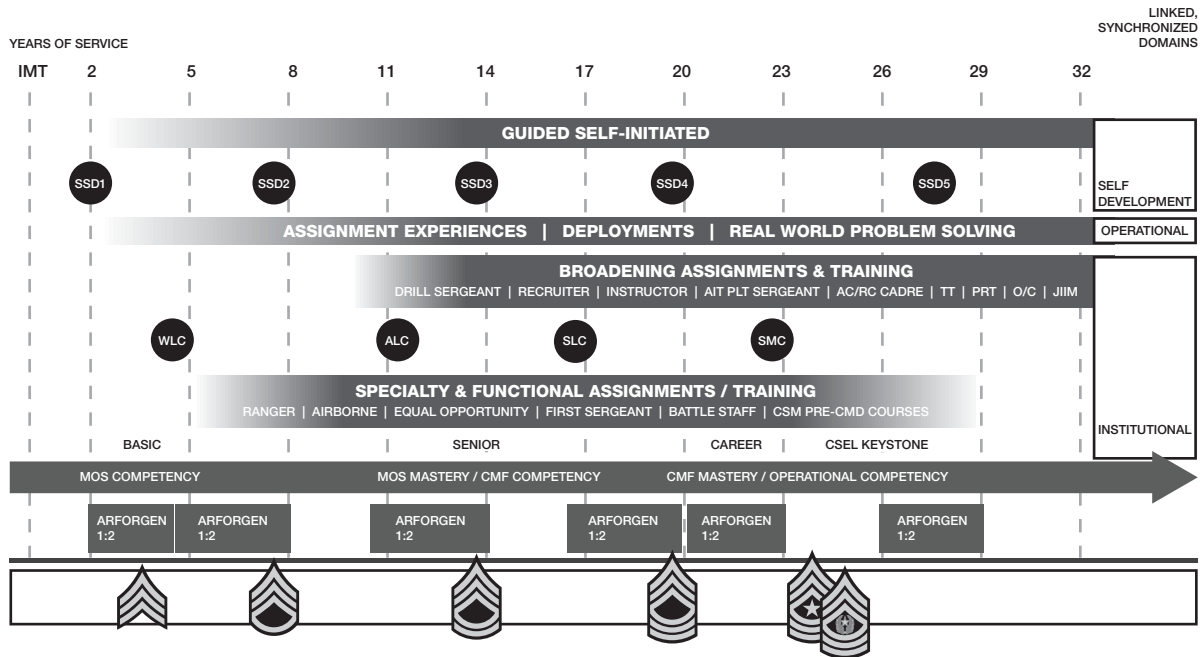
YEARS OF SERVICE

LINKED, SYNCHRONIZED DOMAINS

IMT 2 5 8 11 14 17 20 23 26 29 32

GUIDED SELF-INITIATED

SSD1 SSD2 SSD3 SSD4 SSD5

SELF DEVELOPMENT

ASSIGNMENT EXPERIENCES | DEPLOYMENTS | REAL WORLD PROBLEM SOLVING

OPERATIONAL

BROADENING ASSIGNMENTS & TRAINING

DRILL SERGEANT | RECRUITER | INSTRUCTOR | AIT PLT SERGEANT | AC/RC CADRE | TT | PRT | O/C | JIIM

WLC ALC SLC SMC

SPECIALTY & FUNCTIONAL ASSIGNMENTS / TRAINING

RANGER | AIRBORNE | EQUAL OPPORTUNITY | FIRST SERGEANT | BATTLE STAFF | CSM PRE-CMD COURSES

BASIC SENIOR CAREER CSEL KEYSTONE

INSTITUTIONAL

MOS COMPETENCY MOS MASTERY / CMF COMPETENCY CMF MASTERY / OPERATIONAL COMPETENCY

ARFORGEN 1:2 ARFORGEN 1:2 ARFORGEN 1:2 ARFORGEN 1:2 ARFORGEN 1:2 ARFORGEN 1:2